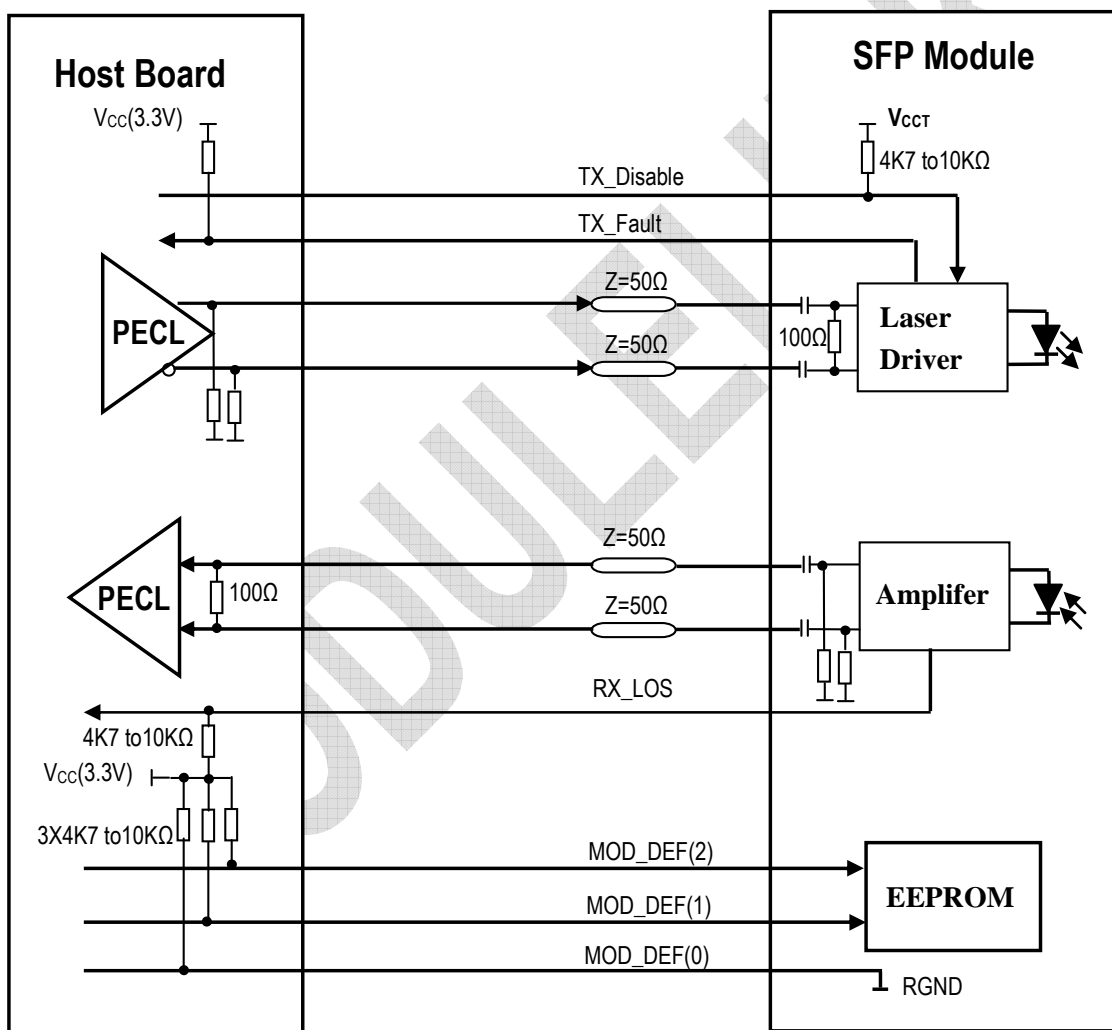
Host Board

SFP Module

$V_{CC}$(3.3V)

$V_{CCT}$

4K7 to10KΩ

TX_Disable

TX_Fault

PECL

Z=50Ω

Z=50Ω

100Ω

Laser Driver

Z=50Ω

PECL

100Ω

Z=50Ω

Amplifer

RX_LOS

4K7 to10KΩ

$V_{CC}$(3.3V)

3X4K7 to10KΩ

MOD_DEF(2)

MOD_DEF(1)

MOD_DEF(0)

EEPROM

RGND